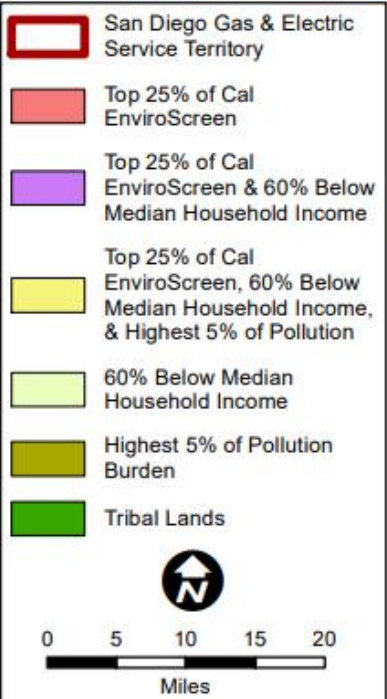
San Diego Gas & Electric Service Territory

Top 25% of Cal EnviroScreen

Top 25% of Cal EnviroScreen & 60% Below Median Household Income

Top 25% of Cal EnviroScreen, 60% Below Median Household Income, & Highest 5% of Pollution

60% Below Median Household Income

Highest 5% of Pollution Burden

Tribal Lands

N

0 5 10 15 20

Miles